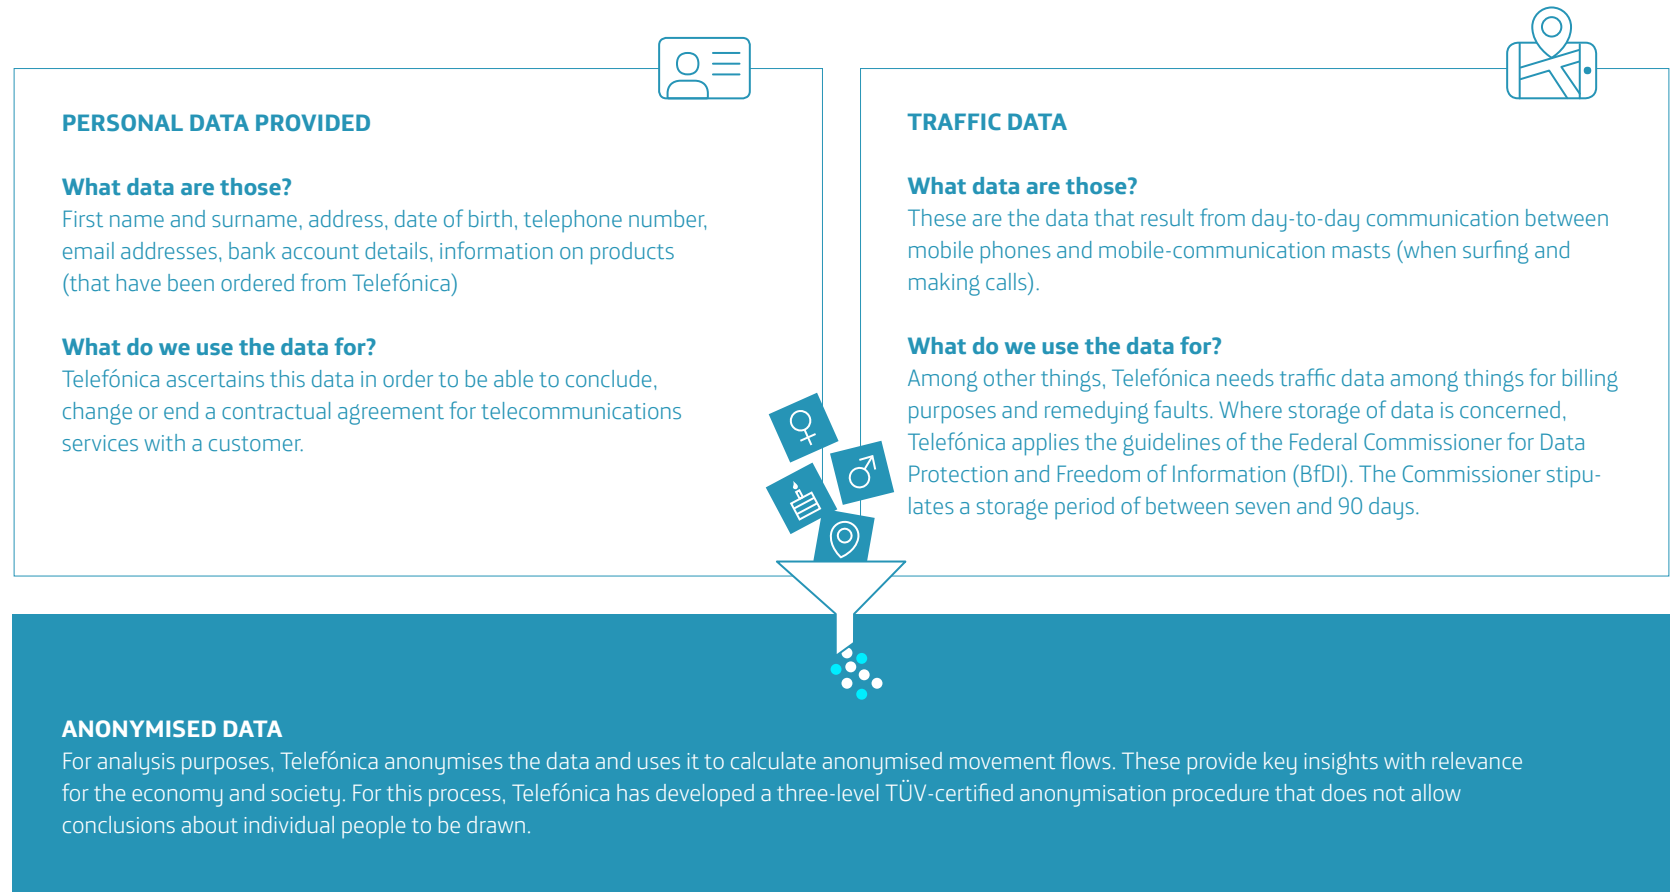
PERSONAL DATA PROVIDED

What data are those?
First name and surname, address, date of birth, telephone number, email addresses, bank account details, information on products (that have been ordered from Telefónica)

What do we use the data for?
Telefónica ascertains this data in order to be able to conclude, change or end a contractual agreement for telecommunications services with a customer.

TRAFFIC DATA

What data are those?
These are the data that result from day-to-day communication between mobile phones and mobile-communication masts (when surfing and making calls).

What do we use the data for?
Among other things, Telefónica needs traffic data among things for billing purposes and remedying faults. Where storage of data is concerned, Telefónica applies the guidelines of the Federal Commissioner for Data Protection and Freedom of Information (BfDI). The Commissioner stipulates a storage period of between seven and 90 days.

ANONYMISED DATA
For analysis purposes, Telefónica anonymises the data and uses it to calculate anonymised movement flows. These provide key insights with relevance for the economy and society. For this process, Telefónica has developed a three-level TÜV-certified anonymisation procedure that does not allow conclusions about individual people to be drawn.